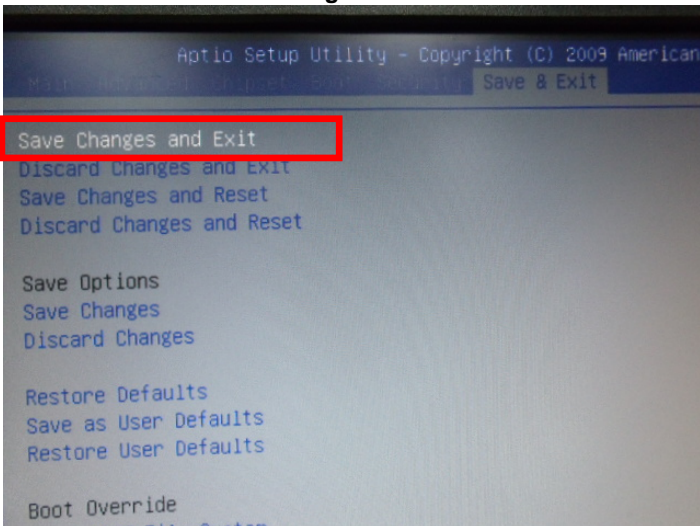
Aptio Setup Utility - Copyright (C) 2009 American

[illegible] Save & Exit

Save Changes and Exit
Discard Changes and Exit
Save Changes and Reset
Discard Changes and Reset

Save Options
Save Changes
Discard Changes

Restore Defaults
Save as User Defaults
Restore User Defaults

Boot Override
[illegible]